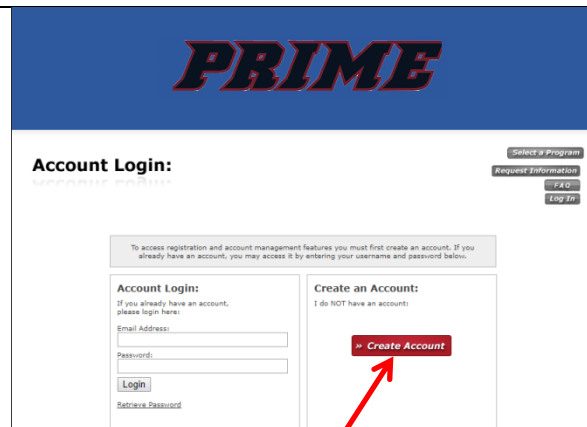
PRIME

Account Login:

Select a Program
Request Information
FAQ
Log In

To access registration and account management features you must first create an account. If you already have an account, you may access it by entering your username and password below.

Account Login:
If you already have an account, please login here:
Email Address:
Password:
Login
Retrieve Password

Create an Account:
I do NOT have an account:
» Create Account